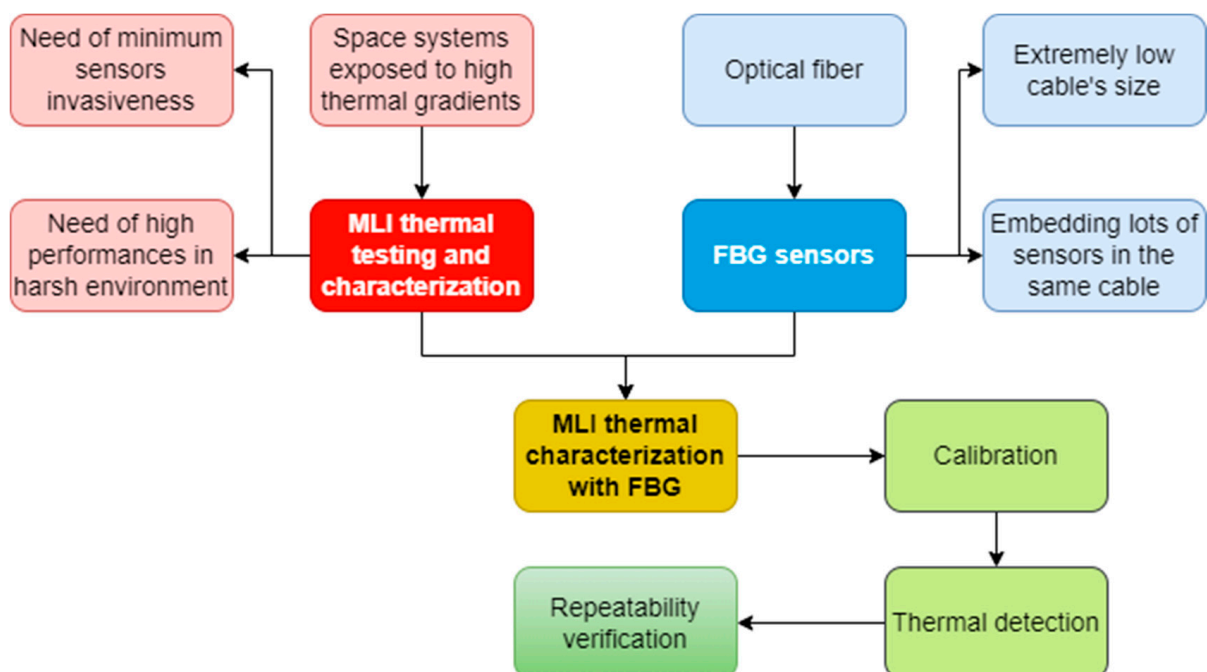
Need of minimum sensors invasiveness

Space systems exposed to high thermal gradients

Optical fiber

Extremely low cable's size

Need of high performances in harsh environment

MLI thermal testing and characterization

FBG sensors

Embedding lots of sensors in the same cable

MLI thermal characterization with FBG

Calibration

Repeatability verification

Thermal detection